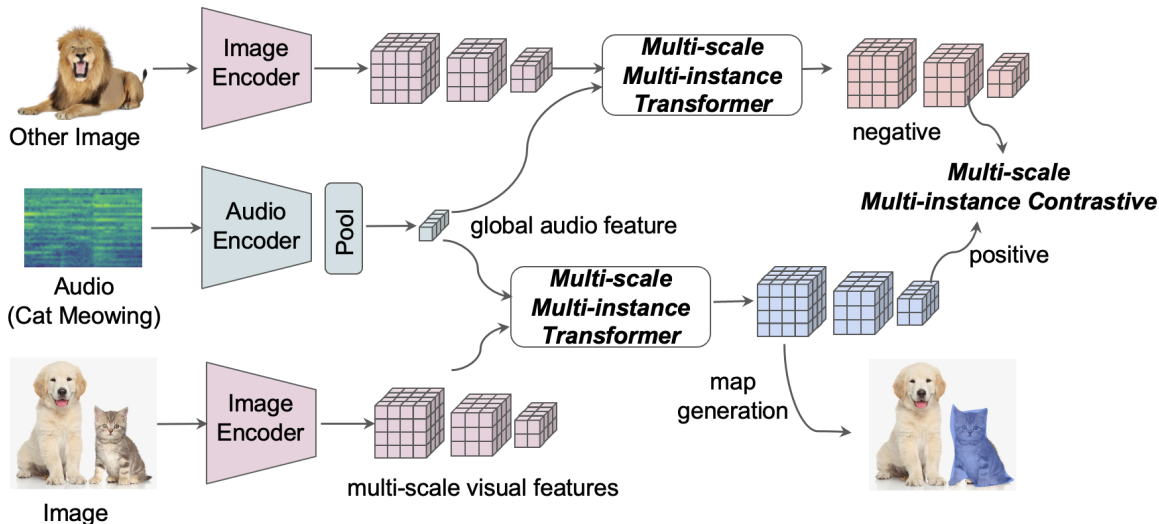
Image Encoder

Other Image

Multi-scale Multi-instance Transformer

negative

Multi-scale Multi-instance Contrastive

Audio Encoder

Pool

global audio feature

Audio (Cat Meowing)

Multi-scale Multi-instance Transformer

positive

map generation

Image Encoder

multi-scale visual features

Image